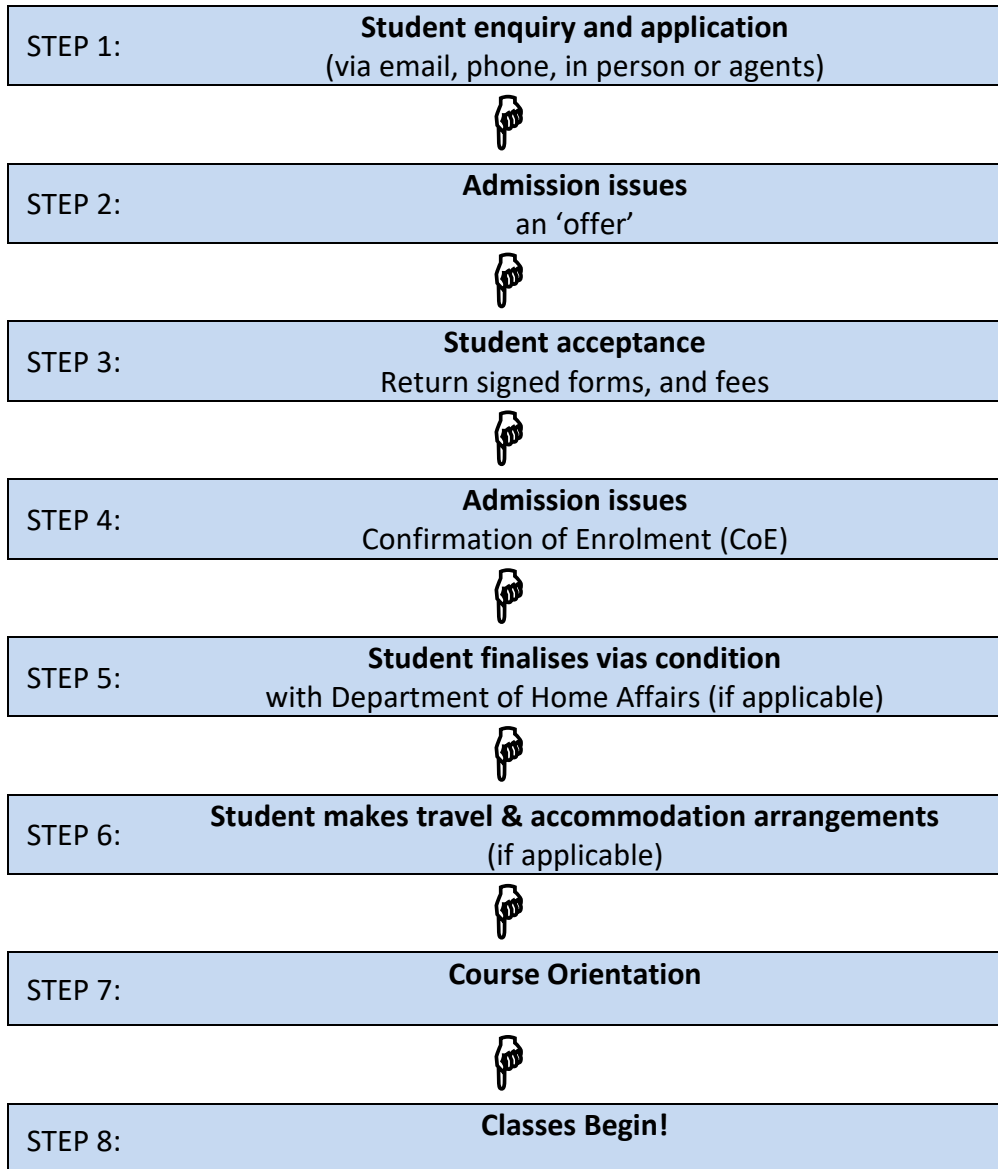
STEP 1: **Student enquiry and application**
(via email, phone, in person or agents)

STEP 2: **Admission issues**
an 'offer'

STEP 3: **Student acceptance**
Return signed forms, and fees

STEP 4: **Admission issues**
Confirmation of Enrolment (CoE)

STEP 5: **Student finalises vias condition**
with Department of Home Affairs (if applicable)

STEP 6: **Student makes travel & accommodation arrangements**
(if applicable)

STEP 7: **Course Orientation**

STEP 8: **Classes Begin!**